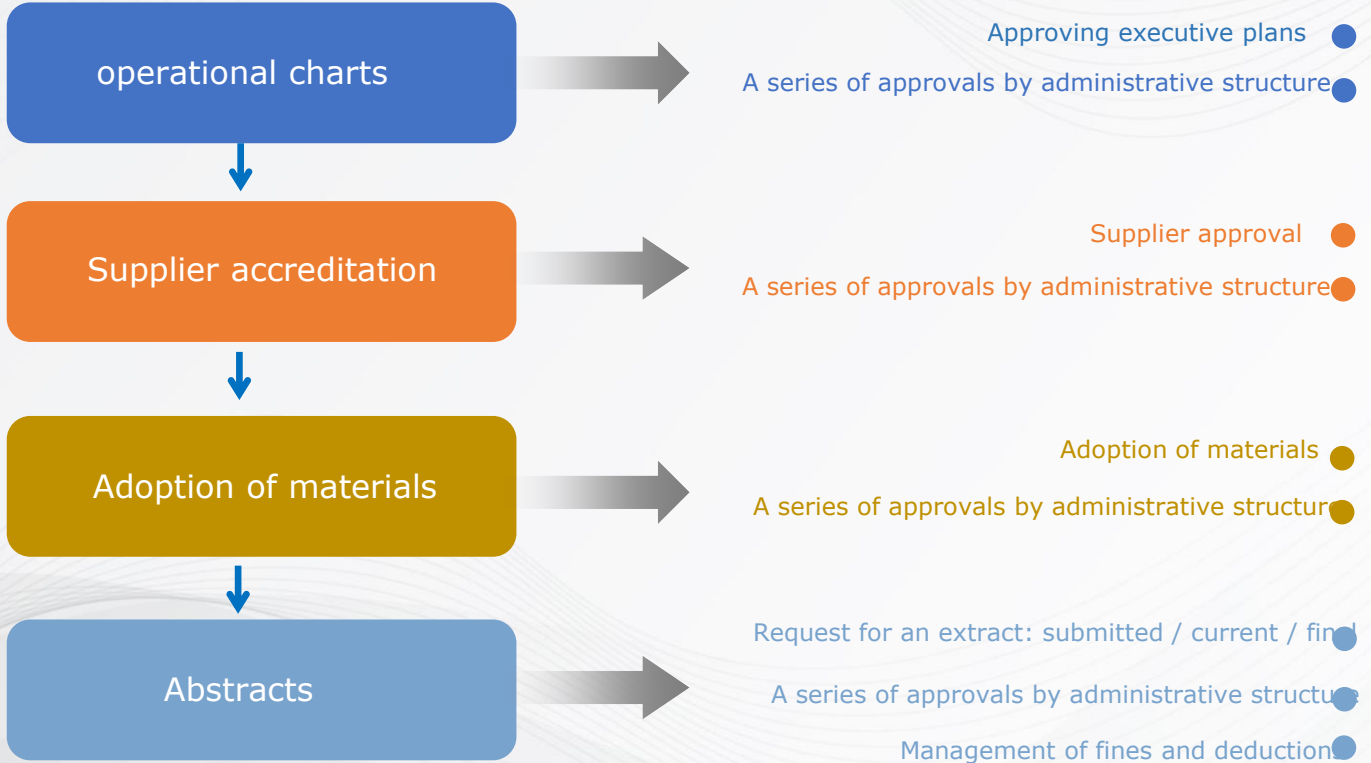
operational charts

Approving executive plans

A series of approvals by administrative structure

Supplier accreditation

Supplier approval

A series of approvals by administrative structure

Adoption of materials

Adoption of materials

A series of approvals by administrative structure

Abstracts

Request for an extract: submitted / current / final

A series of approvals by administrative structure

Management of fines and deductions